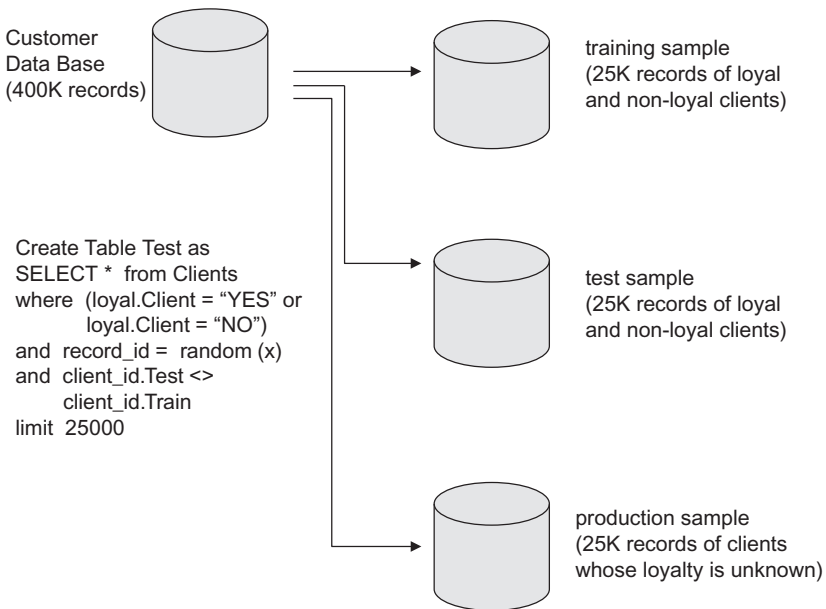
Customer Data Base (400K records)

training sample (25K records of loyal and non-loyal clients)

Create Table Test as
SELECT * from Clients
where (loyal.Client = "YES" or
loyal.Client = "NO")
and record_id = random (x)
and client_id.Test <>
client_id.Train
limit 25000

test sample (25K records of loyal and non-loyal clients)

production sample (25K records of clients whose loyalty is unknown)